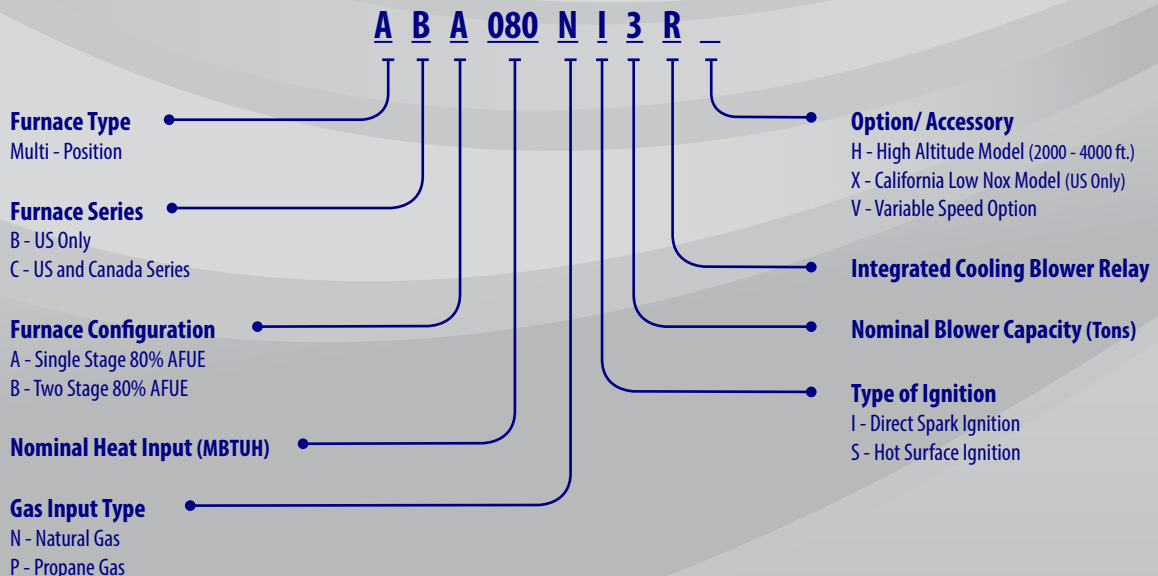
A B A 080 N I 3 R _

Furnace Type
Multi - Position

Furnace Series
B - US Only
C - US and Canada Series

Furnace Configuration
A - Single Stage 80% AFUE
B - Two Stage 80% AFUE

Nominal Heat Input (MBTUH)

Gas Input Type
N - Natural Gas
P - Propane Gas

Option/ Accessory
H - High Altitude Model (2000 - 4000 ft.)
X - California Low Nox Model (US Only)
V - Variable Speed Option

Integrated Cooling Blower Relay

Nominal Blower Capacity (Tons)

Type of Ignition
I - Direct Spark Ignition
S - Hot Surface Ignition